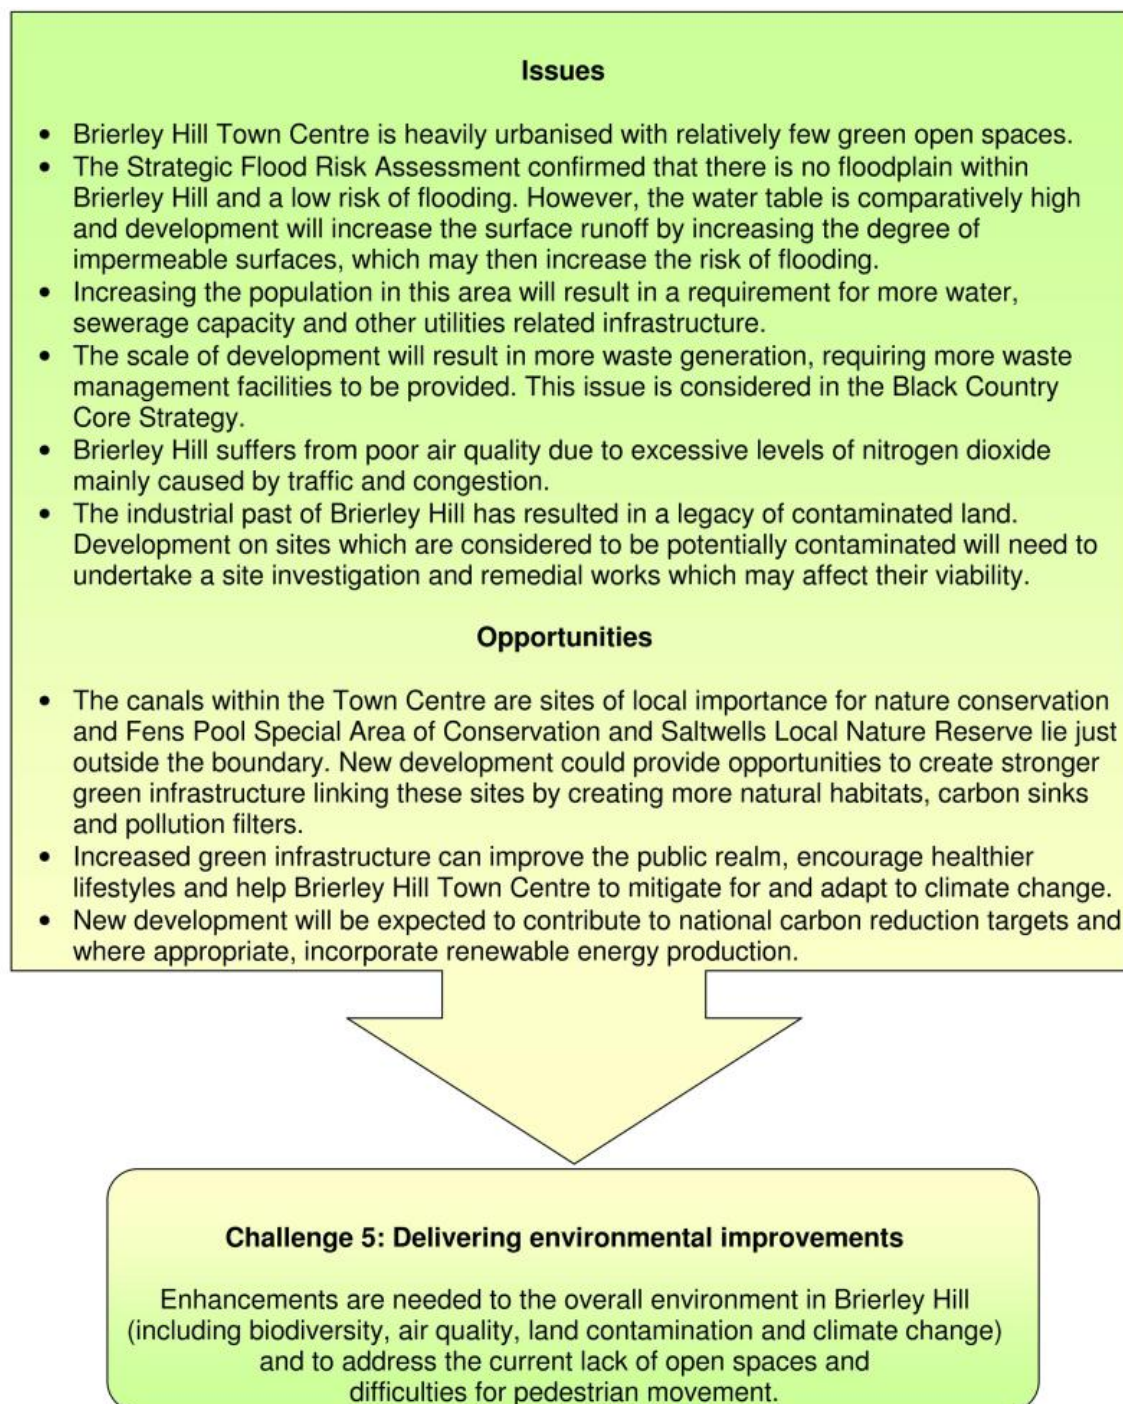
**Issues**

- Brierley Hill Town Centre is heavily urbanised with relatively few green open spaces.
- The Strategic Flood Risk Assessment confirmed that there is no floodplain within Brierley Hill and a low risk of flooding. However, the water table is comparatively high and development will increase the surface runoff by increasing the degree of impermeable surfaces, which may then increase the risk of flooding.
- Increasing the population in this area will result in a requirement for more water, sewerage capacity and other utilities related infrastructure.
- The scale of development will result in more waste generation, requiring more waste management facilities to be provided. This issue is considered in the Black Country Core Strategy.
- Brierley Hill suffers from poor air quality due to excessive levels of nitrogen dioxide mainly caused by traffic and congestion.
- The industrial past of Brierley Hill has resulted in a legacy of contaminated land. Development on sites which are considered to be potentially contaminated will need to undertake a site investigation and remedial works which may affect their viability.

**Opportunities**

- The canals within the Town Centre are sites of local importance for nature conservation and Fens Pool Special Area of Conservation and Saltwells Local Nature Reserve lie just outside the boundary. New development could provide opportunities to create stronger green infrastructure linking these sites by creating more natural habitats, carbon sinks and pollution filters.
- Increased green infrastructure can improve the public realm, encourage healthier lifestyles and help Brierley Hill Town Centre to mitigate for and adapt to climate change.
- New development will be expected to contribute to national carbon reduction targets and where appropriate, incorporate renewable energy production.

**Challenge 5: Delivering environmental improvements**

Enhancements are needed to the overall environment in Brierley Hill (including biodiversity, air quality, land contamination and climate change) and to address the current lack of open spaces and difficulties for pedestrian movement.